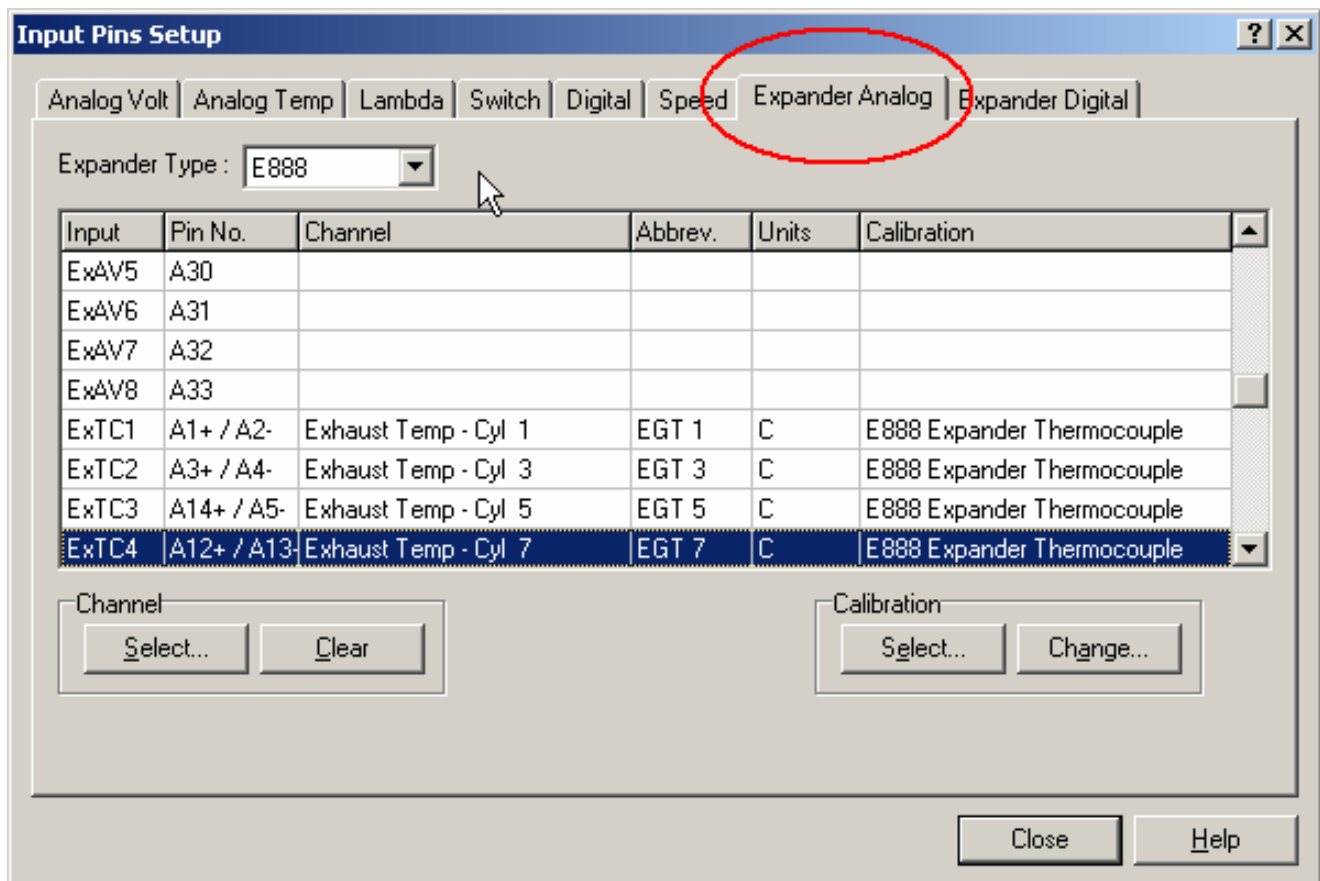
Input Pins Setup

? X

Analog Volt | Analog Temp | Lambda | Switch | Digital | Speed | Expander Analog | Expander Digital

Expander Type : E888

| Input | Pin No. | Channel | Abbrev. | Units | Calibration |
|---|---|---|---|---|---|
| ExAV5 | A30 | | | | |
| ExAV6 | A31 | | | | |
| ExAV7 | A32 | | | | |
| ExAV8 | A33 | | | | |
| ExTC1 | A1+ / A2- | Exhaust Temp - Cyl 1 | EGT 1 | C | E888 Expander Thermocouple |
| ExTC2 | A3+ / A4- | Exhaust Temp - Cyl 3 | EGT 3 | C | E888 Expander Thermocouple |
| ExTC3 | A14+ / A5- | Exhaust Temp - Cyl 5 | EGT 5 | C | E888 Expander Thermocouple |
| ExTC4 | A12+ / A13- | Exhaust Temp - Cyl 7 | EGT 7 | C | E888 Expander Thermocouple |

Channel
Select... Clear

Calibration
Select... Change...

Close Help